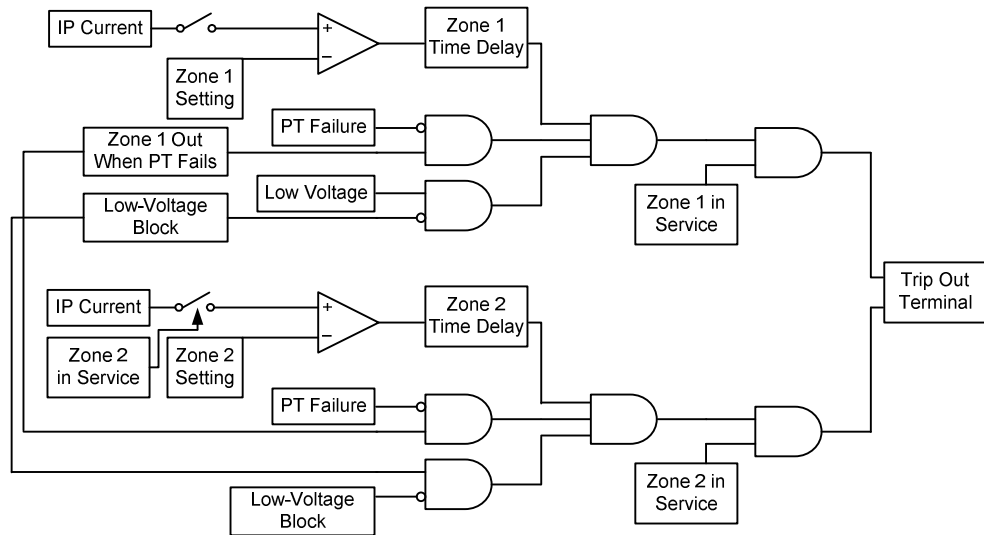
IP Current

+

−

Zone 1 Setting

Zone 1 Time Delay

PT Failure

Zone 1 Out When PT Fails

Low Voltage

Low-Voltage Block

Zone 1 in Service

Trip Out Terminal

IP Current

+

−

Zone 2 in Service

Zone 2 Setting

Zone 2 Time Delay

PT Failure

Zone 2 in Service

Low-Voltage Block